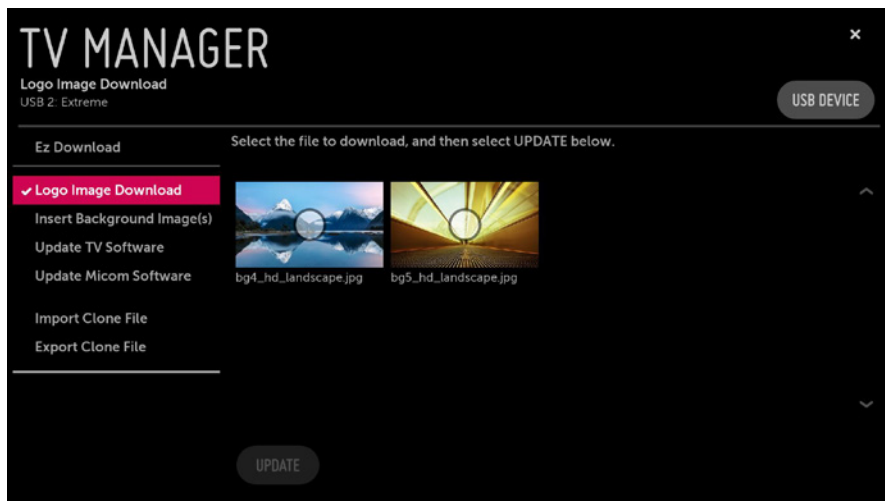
TV MANAGER
Logo Image Download
USB 2: Extreme

×

USB DEVICE

Ez Download

✔ Logo Image Download
Insert Background Image(s)
Update TV Software
Update Micom Software

Import Clone File
Export Clone File

Select the file to download, and then select UPDATE below.

bg4_hd_landscape.jpg
bg5_hd_landscape.jpg

UPDATE